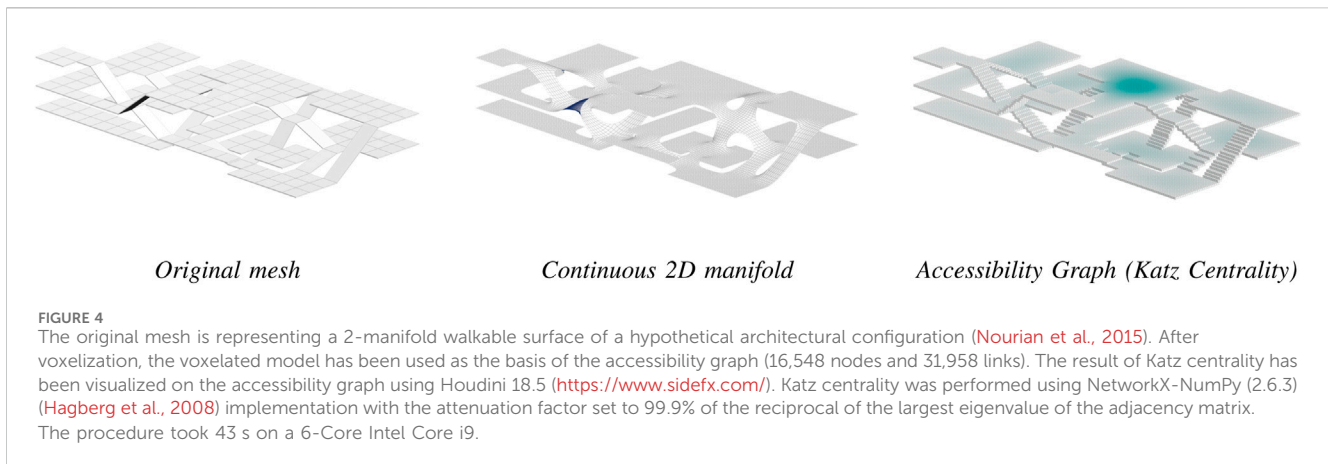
Original mesh

Continuous 2D manifold

Accessibility Graph (Katz Centrality)

FIGURE 4
The original mesh is representing a 2-manifold walkable surface of a hypothetical architectural configuration (Nourian et al., 2015). After voxelization, the voxelated model has been used as the basis of the accessibility graph (16,548 nodes and 31,958 links). The result of Katz centrality has been visualized on the accessibility graph using Houdini 18.5 (https://www.sidefx.com/). Katz centrality was performed using NetworkX-NumPy (2.6.3) (Hagberg et al., 2008) implementation with the attenuation factor set to 99.9% of the reciprocal of the largest eigenvalue of the adjacency matrix. The procedure took 43 s on a 6-Core Intel Core i9.